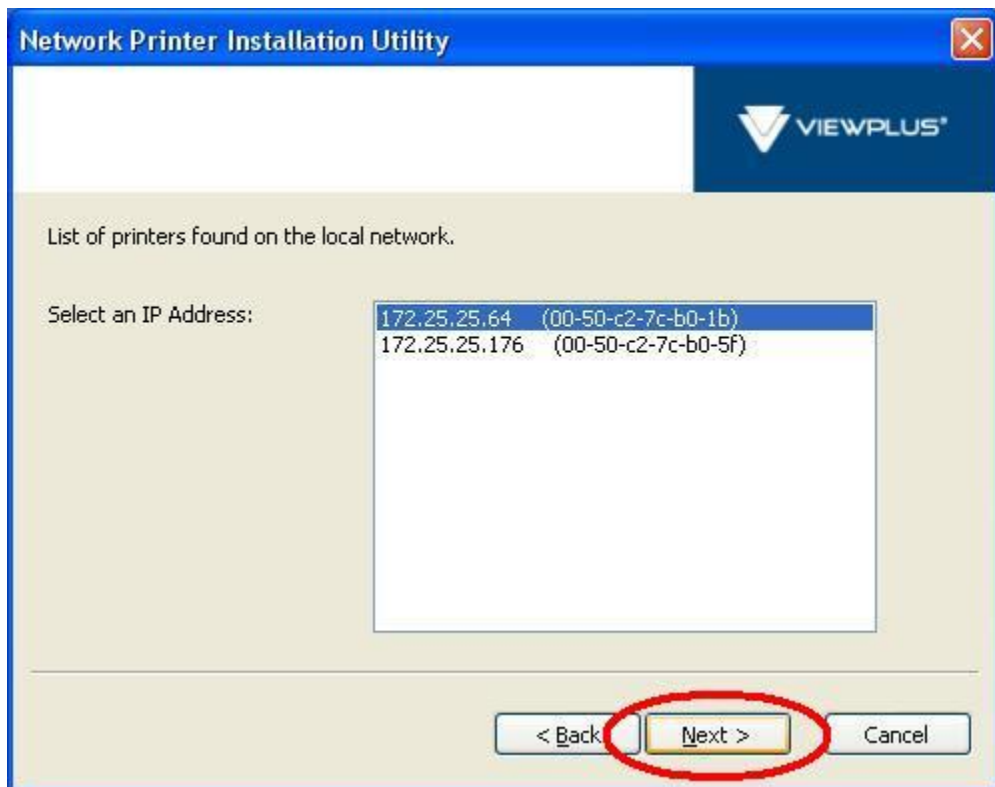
Network Printer Installation Utility

VIEWPLUS®

List of printers found on the local network.

Select an IP Address:

172.25.25.64 (00-50-c2-7c-b0-1b)
172.25.25.176 (00-50-c2-7c-b0-5f)

< Back

Next >

Cancel